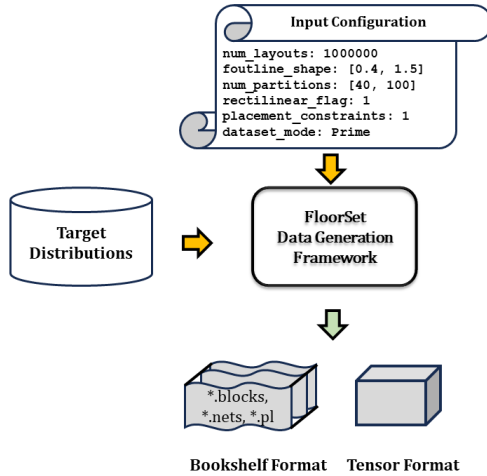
Input Configuration

num_layouts: 1000000
foutline_shape: [0.4, 1.5]
num_partitions: [40, 100]
rectilinear_flag: 1
placement_constraints: 1
dataset_mode: Prime

Target Distributions

FloorSet Data Generation Framework

*.blocks, *.nets, *.pl

Bookshelf Format

Tensor Format